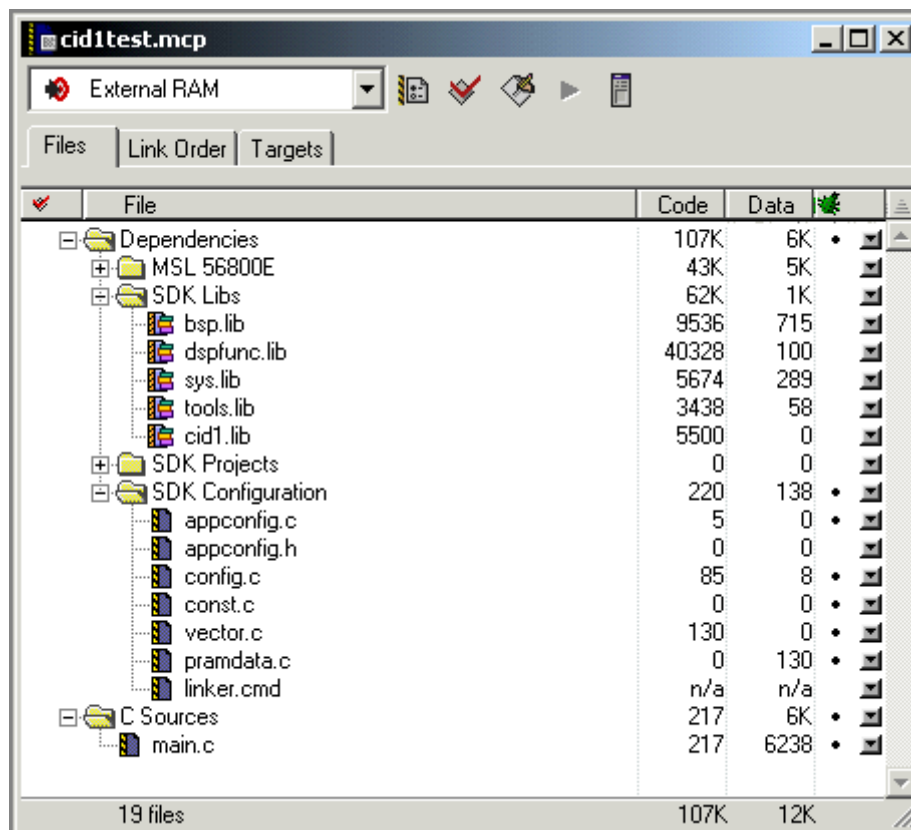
cid1test.mcp

External RAM

Files | Link Order | Targets

| File | Code | Data |
|---|---|---|
| Dependencies | 107K | 6K |
| MSL 56800E | 43K | 5K |
| SDK Libs | 62K | 1K |
| bsp.lib | 9536 | 715 |
| dspfunc.lib | 40328 | 100 |
| sys.lib | 5674 | 289 |
| tools.lib | 3438 | 58 |
| cid1.lib | 5500 | 0 |
| SDK Projects | 0 | 0 |
| SDK Configuration | 220 | 138 |
| appconfig.c | 5 | 0 |
| appconfig.h | 0 | 0 |
| config.c | 85 | 8 |
| const.c | 0 | 0 |
| vector.c | 130 | 0 |
| pramdata.c | 0 | 130 |
| linker.cmd | n/a | n/a |
| C Sources | 217 | 6K |
| main.c | 217 | 6238 |

19 files | 107K | 12K